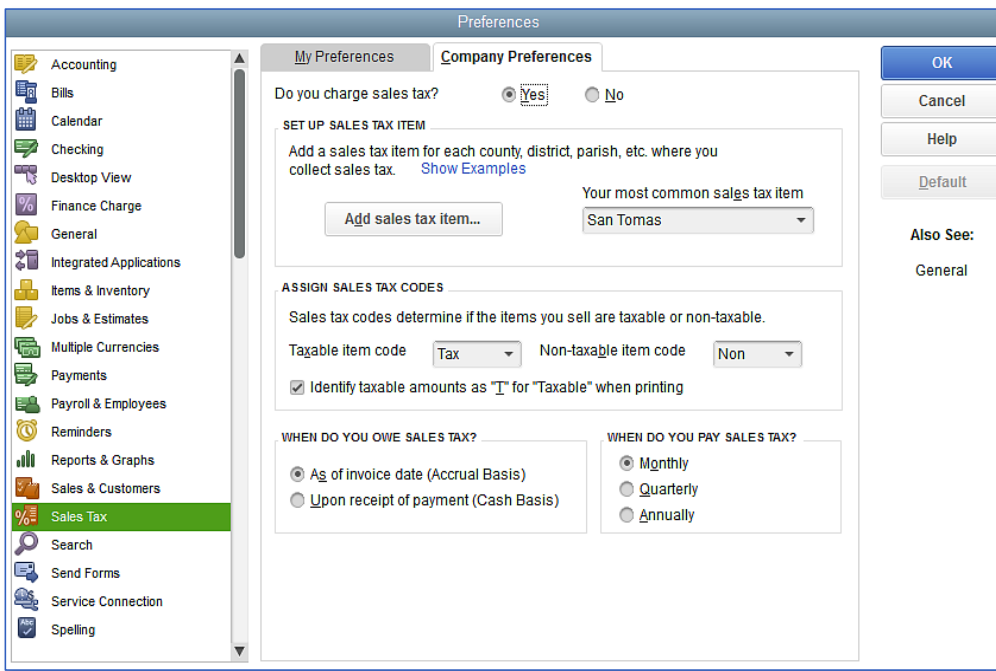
Preferences

Accounting
Bills
Calendar
Checking
Desktop View
Finance Charge
General
Integrated Applications
Items & Inventory
Jobs & Estimates
Multiple Currencies
Payments
Payroll & Employees
Reminders
Reports & Graphs
Sales & Customers
Sales Tax
Search
Send Forms
Service Connection
Spelling

My Preferences
Company Preferences

Do you charge sales tax?
Yes
No

SET UP SALES TAX ITEM
Add a sales tax item for each county, district, parish, etc. where you collect sales tax. Show Examples
Your most common sales tax item
Add sales tax item...
San Tomas

ASSIGN SALES TAX CODES
Sales tax codes determine if the items you sell are taxable or non-taxable.
Taxable item code Tax
Non-taxable item code Non
Identify taxable amounts as "T" for "Taxable" when printing

WHEN DO YOU OWE SALES TAX?
As of invoice date (Accrual Basis)
Upon receipt of payment (Cash Basis)

WHEN DO YOU PAY SALES TAX?
Monthly
Quarterly
Annually

OK
Cancel
Help
Default

Also See:
General